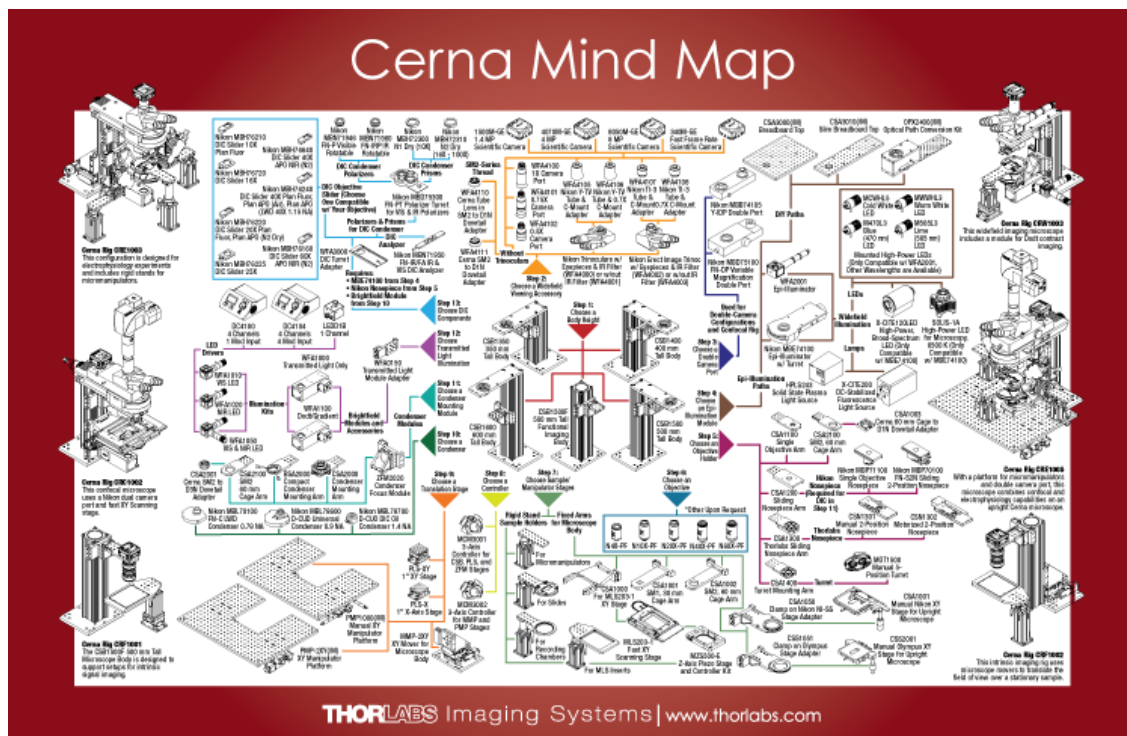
Cerna Mind Map

Cerna Rig CRE1003
This configuration is designed for electrophysiology experiments and includes rigid stands for micromanipulators.

Cerna Rig CRE1002
This confocal microscope uses a Nikon dual camera port and fast XY Scanning stage.

Cerna Rig CRF1001
The CSN1400F 400 mm Tall Microscope Body is designed to support arrays for intrinsic signal imaging.

Cerna Rig CRW1003
This widefield imaging microscope includes a module for Dodt contrast imaging.

Cerna Rig CRE1003
With a platform for micromanipulators and double camera port, this microscope combines confocal and electrophysiology capabilities on an upright Cerna microscope.

Cerna Rig CRF1002
This intrinsic imaging rig uses microscope movers to translate the field of view over a stationary sample.

Step 1: Choose a Body Height
Step 2: Choose a Widefield Viewing Accessory
Step 3: Choose a Double Camera Port
Step 4: Choose an Epi-Illumination Module
Step 5: Choose an Objective Holder
Step 6: Choose an Objective
Step 7: Choose Sample/Manipulator Stages
Step 8: Choose a Controller
Step 9: Choose a Translation Stage
Step 10: Choose a Condenser
Step 11: Choose a Condenser Mounting Module
Step 12: Choose Transmitted Light Illumination
Step 13: Choose DIC Components

DIC Condenser Polarizers
DIC Condenser Prisms
DIC Objective Slider (Choose One Compatible w/ Your Objective)
Polarizers & Prisms for DIC Condenser
DIC Analyzer
Requires:
• MBE74100 from Step 4
• Nikon Nosepiece from Step 5
• Brightfield Module from Step 10

SM2-Series Thread
Without Trinoculars
Dual Port Paths
Used for Double-Camera Configurations and Confocal Rig
Epi-Illumination Paths
Widefield Illumination
LEDs
Lamps
LED Drivers
Illumination Kits
Brightfield Modules and Accessories
Condenser Modules
Rigid Stand Sample Holders
Fixed Arms for Microscope Body
Nikon Nosepiece
Required for DIC in Step 13
Thorlabs Nosepiece
Turret
*Other Upon Request

CSN1050 150 mm Tall Body
CSN1400 400 mm Tall Body
CSN1000 400 mm Tall Body
CSN1500F 500 mm Tall Functional Imaging Body
CSN1500 500 mm Tall Body

WFA2001 Epi-Illuminator
Nikon MBE74100 Epi-Illuminator w/ Turret
HPLS343 Solid State Plasma Light Source
X-Cite 200 DC-Stabilized Fluorescence Light Source
Mounted High-Power LEDs (Only Compatible w/ WFA2001, Other Wavelengths are Available)
X-Cite 120LED High-Power, Broad-Spectrum LED (Only Compatible w/ MBE74100)
SOLIS-1A High-Power LED for Microscopy, 6500 K (Only Compatible w/ MBE74100)

DC4100 4 Channels 1 Mod Input
DC4104 4 Channels 4 Mod Input
LEDD1B 1 Channel
WFA1010 Transmitted Light Only
WFA1150 Transmitted Light Module Adapter
WFA1100 Dodt/Gradient
WFA1050 WS & MR LED

CSA1000 Cerna 60 mm Cage to D1N Dovetail Adapter
CSA1100 Single Objective Arm
CSA2100 SM2, 60 mm Cage Arm
Nikon MBP71108 Single Objective Nosepiece
Nikon MBPX100 2-Position Sliding Nosepiece
CSA1200 Sliding Nosepiece Arm
CSN1201 Manual 2-Position Nosepiece
CSN1202 Motorized 2-Position Nosepiece
CSA1300 Thorlabs Sliding Nosepiece Arm
CSA1400 Turret Mounting Arm
MGT1S08 Manual 5-Position Turret

N16W-PF N16X-PF N25X-PF N40X-PF N60X-PF

MCM3001 3-Axis Controller for CSS, PLS, and ZFM Stages
MCM3002 3-Axis Controller for MMP and PMP Stages
PLS-XY 1" XY Stage
PLS-X 1" X-Axis Stage
PMP100 Manual XY Manipulator Platform
PMP-2XY XY Manipulator Platform
MMP-2XY XY Mover for Microscope Body

For Micromanipulators
For Slides
For Recording Chambers
For MLS Inserts
CSA1000 For MLS203-1 XY Stage
CSA1001 SM1, 30 mm Cage Arm
CSA1002 SM2, 60 mm Cage Arm
MLS203-1 Fast XY Scanning Stage
MZS500-E Z-Axis Piezo Stage and Controller Kit
CSA1051 Clamp on Nikon NI-SS Stage Adapter
CSA1001 Manual Nikon XY Stage for Upright Microscope
CSS1001 Clamp on Olympus Stage Adapter
CSS2001 Manual Olympus XY Stage for Upright Microscope

ZFM2020 Condenser Focus Module
CSA2001 Cerna SM2 to D1N Dovetail Adapter
Nikon MBL71100 Ph-C W/D Condenser 0.78 NA
Nikon MBL79900 D-CUD Universal Condenser 0.9 NA
Nikon MBL78100 D-CUD DIC Oil Condenser 1.4 NA

THORLABS Imaging Systems | www.thorlabs.com